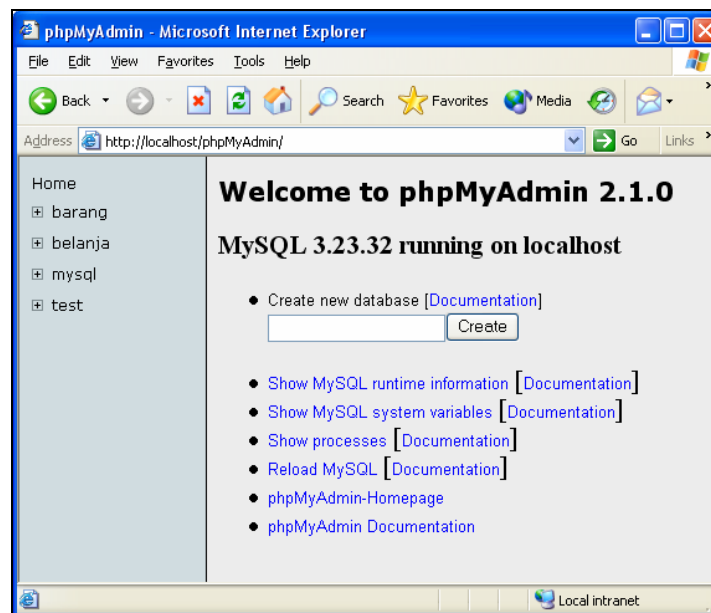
phpMyAdmin - Microsoft Internet Explorer

File Edit View Favorites Tools Help

Back Search Favorites Media

Address http://localhost/phpMyAdmin/ Go Links

Home
⊞ barang
⊞ belanja
⊞ mysql
⊞ test

Welcome to phpMyAdmin 2.1.0

MySQL 3.23.32 running on localhost

• Create new database [Documentation]
Create

• Show MySQL runtime information [Documentation]
• Show MySQL system variables [Documentation]
• Show processes [Documentation]
• Reload MySQL [Documentation]
• phpMyAdmin-Homepage
• phpMyAdmin Documentation

Local intranet